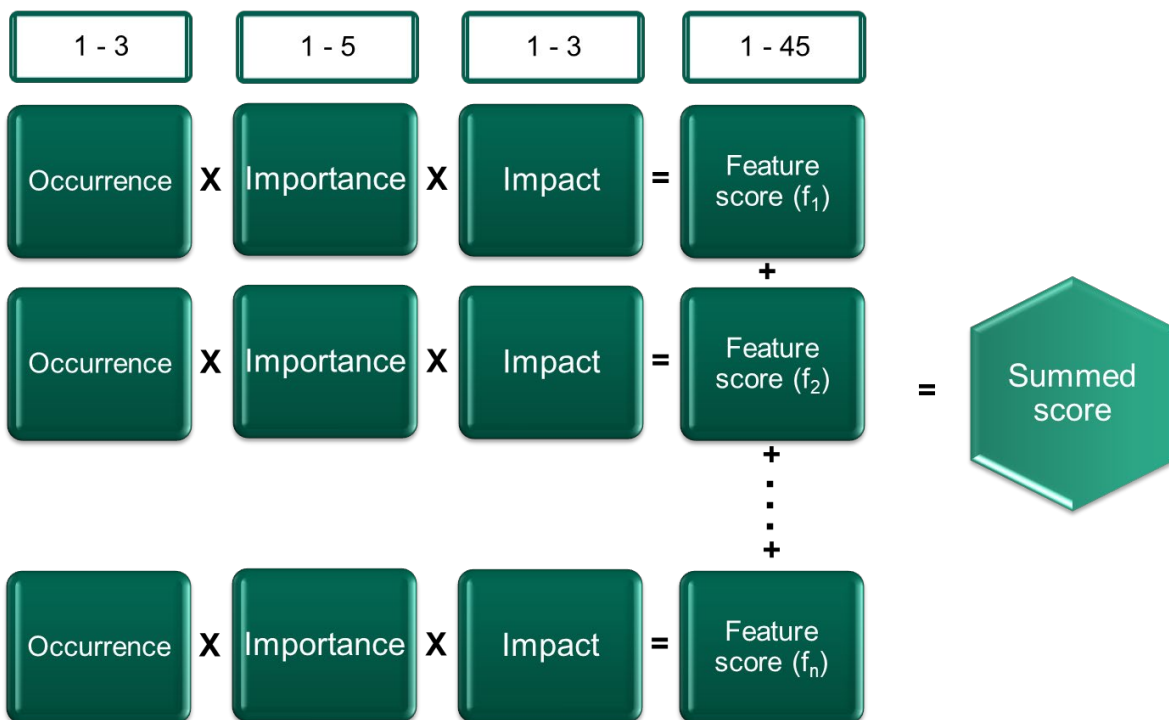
1 - 3

1 - 5

1 - 3

1 - 45

Occurrence X Importance X Impact = Feature score ($f_1$)

+

Occurrence X Importance X Impact = Feature score ($f_2$)

+
⋮
+

Occurrence X Importance X Impact = Feature score ($f_n$)

= Summed score